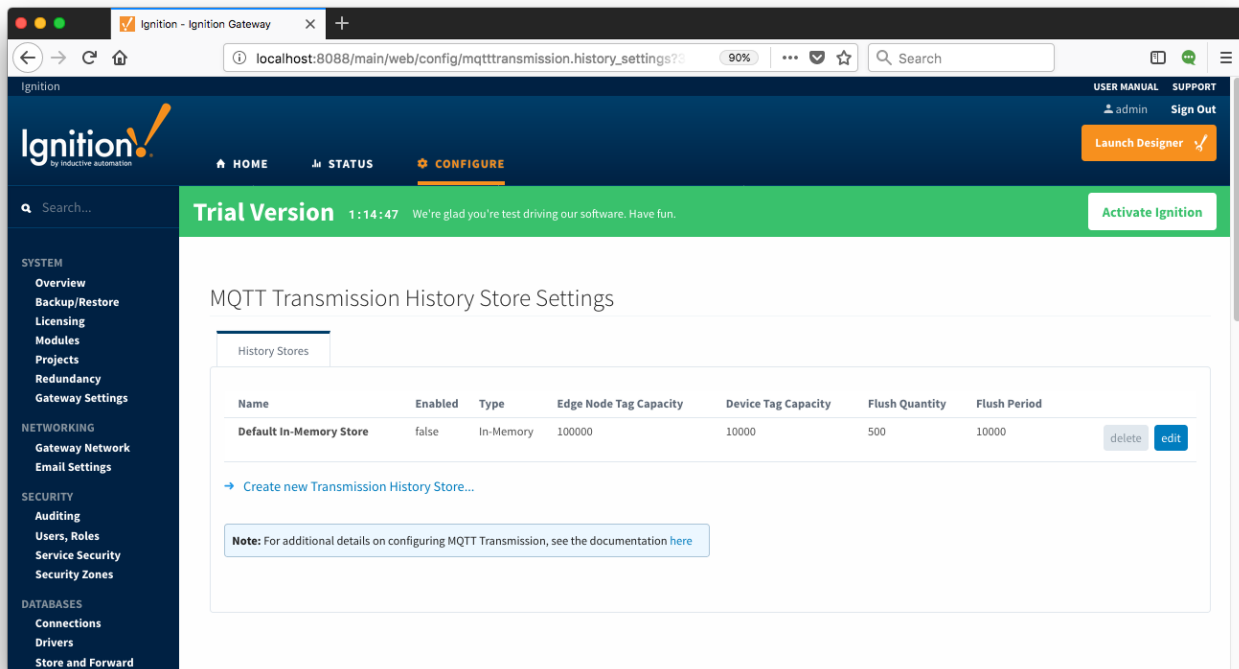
Ignition - Ignition Gateway

localhost:8088/main/web/config/mqtttransmission.history_settings?3

90%

Search

Ignition

USER MANUAL SUPPORT

admin Sign Out

Ignition by inductive automation

HOME STATUS CONFIGURE

Launch Designer

Search...

Trial Version 1:14:47 We're glad you're test driving our software. Have fun.

Activate Ignition

SYSTEM
Overview
Backup/Restore
Licensing
Modules
Projects
Redundancy
Gateway Settings

NETWORKING
Gateway Network
Email Settings

SECURITY
Auditing
Users, Roles
Service Security
Security Zones

DATABASES
Connections
Drivers
Store and Forward

MQTT Transmission History Store Settings

History Stores

| Name | Enabled | Type | Edge Node Tag Capacity | Device Tag Capacity | Flush Quantity | Flush Period | |
|---|---|---|---|---|---|---|---|
| Default In-Memory Store | false | In-Memory | 100000 | 10000 | 500 | 10000 | delete edit |

→ Create new Transmission History Store...

Note: For additional details on configuring MQTT Transmission, see the documentation here